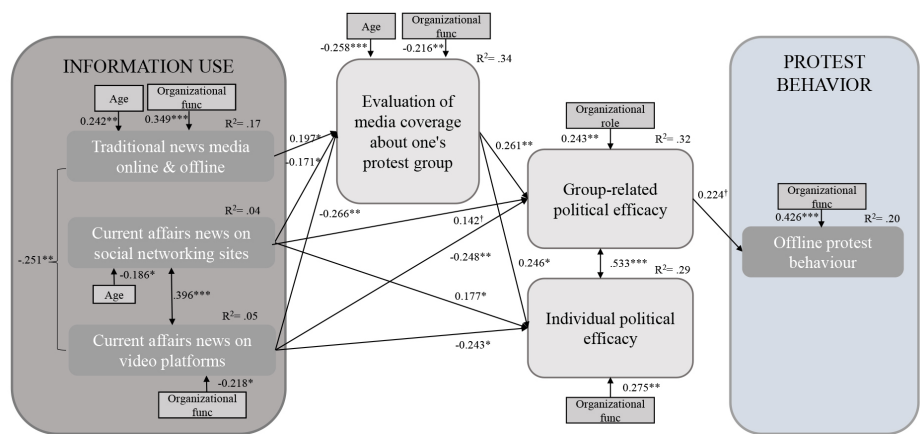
Age

Organizational func

-0.258***

-0.216**

$R^2$= .34

INFORMATION USE

Age

Organizational func

0.242**

0.349***

$R^2$= .17

Traditional news media online & offline

0.197*

-0.171*

Evaluation of media coverage about one's protest group

0.261**

Organizational role

0.243**

$R^2$= .32

PROTEST BEHAVIOR

$R^2$= .04

Current affairs news on social networking sites

-0.266**

0.142†

Group-related political efficacy

0.224†

Organizational func

0.426***

$R^2$= .20

Offline protest behaviour

-.251**

-0.186*

Age

.396***

-0.248**

0.246*

.533***

$R^2$= .29

$R^2$= .05

0.177*

Current affairs news on video platforms

-0.243*

Individual political efficacy

-0.218*

Organizational func

0.275**

Organizational func